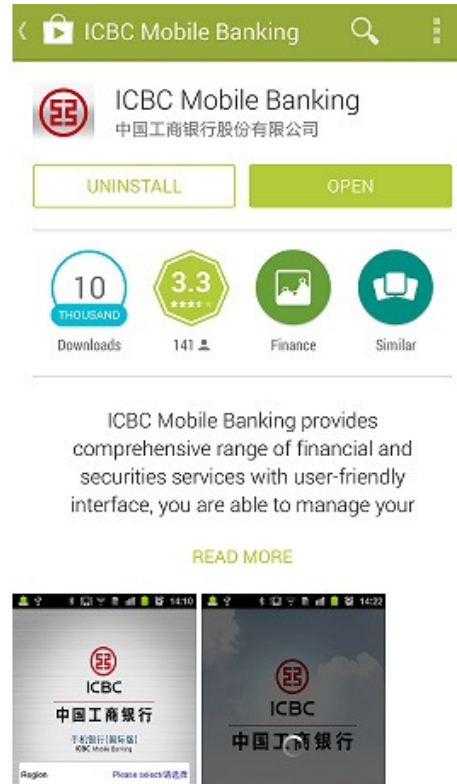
ICBC Mobile Banking

ICBC Mobile Banking
中国工商银行股份有限公司

UNINSTALL
OPEN

10
THOUSAND
Downloads

3.3
141

Finance

Similar

ICBC Mobile Banking provides comprehensive range of financial and securities services with user-friendly interface, you are able to manage your

READ MORE

14:10
ICBC
中国工商银行
手机银行(国际版)
ICBC Mobile Banking
Region
Please select/请选择

14:22
ICBC
中国工商银行